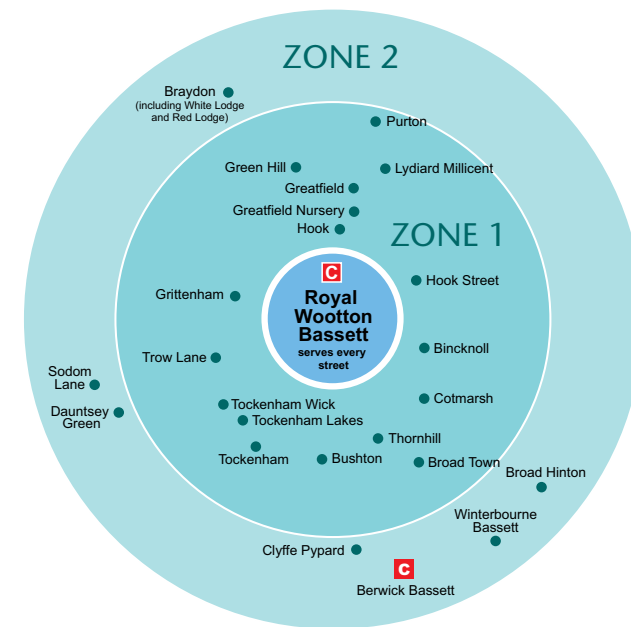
ZONE 2

Braydon (including White Lodge and Red Lodge)

Purton

Green Hill

Lydiard Millicent

Greatfield

Greatfield Nursery

Hook

ZONE 1

C

Royal Wootton Bassett

serves every street

Hook Street

Grittenham

Trow Lane

Bincknoll

Sodom Lane

Dauntsey Green

Cotmarsh

Tockenham Wick

Tockenham Lakes

Thornhill

Tockenham

Bushton

Broad Town

Broad Hinton

Winterbourne Bassett

Clyffe Pypard

C

Berwick Bassett